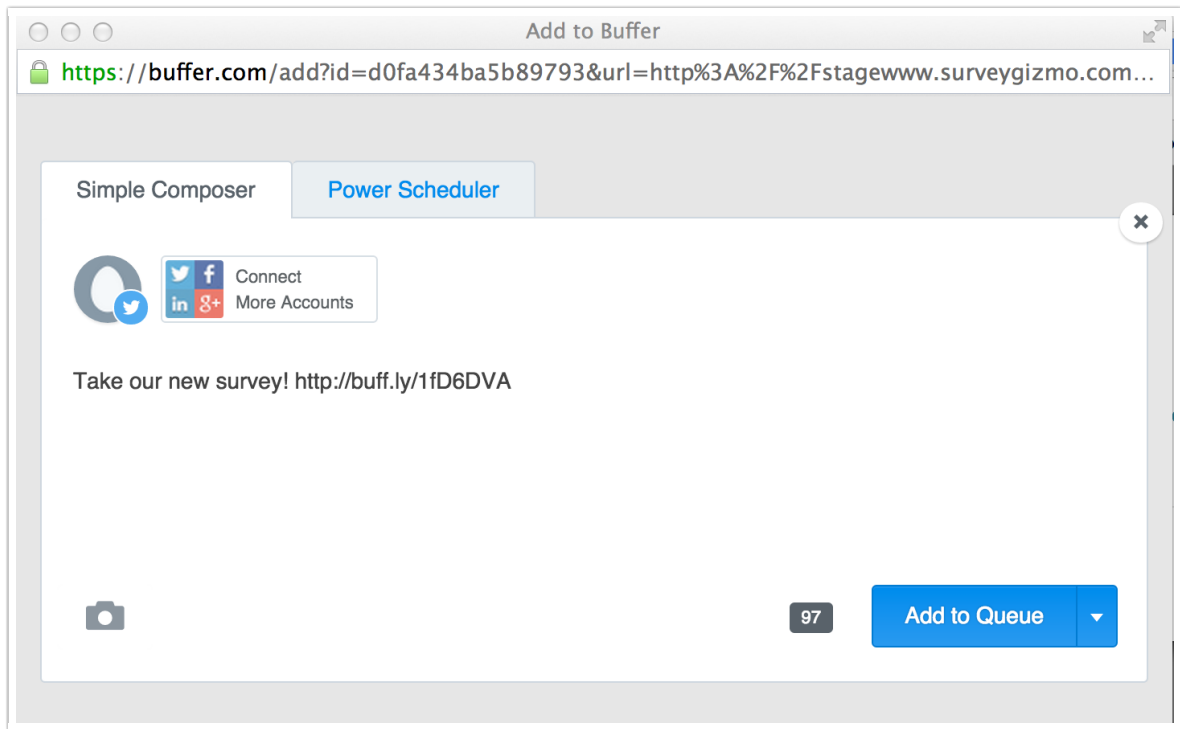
Add to Buffer

https://buffer.com/add?id=d0fa434ba5b89793&url=http%3A%2F%2Fstagewww.surveygizmo.com...

Simple Composer

Power Scheduler

Connect More Accounts

Take our new survey! http://buff.ly/1fD6DVA

97

Add to Queue